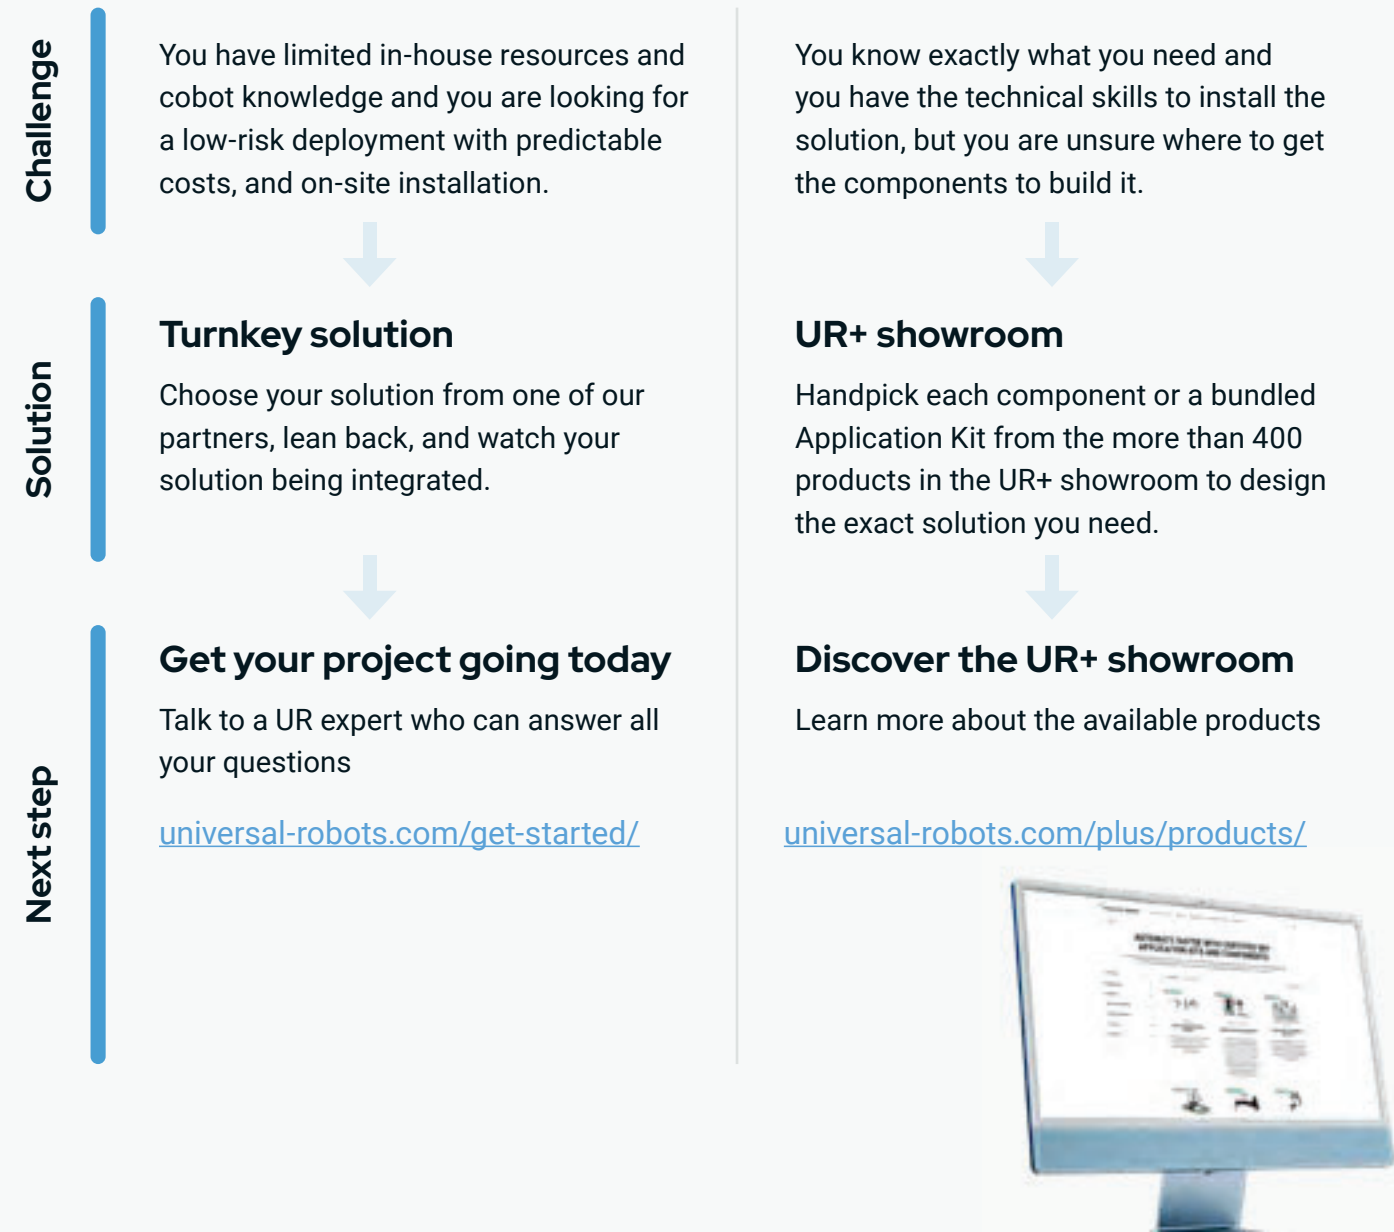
Challenge

You have limited in-house resources and cobot knowledge and you are looking for a low-risk deployment with predictable costs, and on-site installation.

You know exactly what you need and you have the technical skills to install the solution, but you are unsure where to get the components to build it.

Solution

Turnkey solution

Choose your solution from one of our partners, lean back, and watch your solution being integrated.

UR+ showroom

Handpick each component or a bundled Application Kit from the more than 400 products in the UR+ showroom to design the exact solution you need.

Next step

Get your project going today

Talk to a UR expert who can answer all your questions

universal-robots.com/get-started/

Discover the UR+ showroom

Learn more about the available products

universal-robots.com/plus/products/